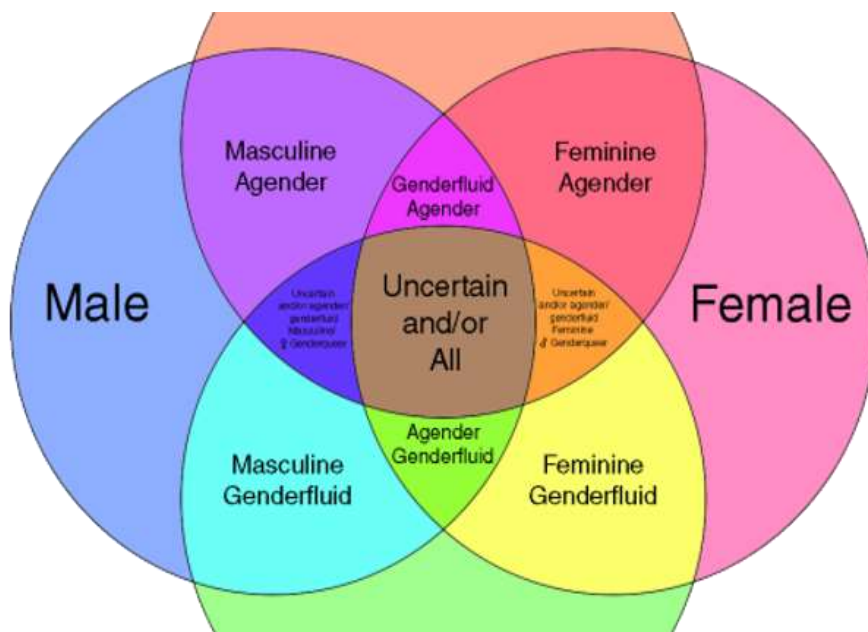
Masculine Agender

Genderfluid Agender

Feminine Agender

Male

Uncertain and/or agender/ genderfluid Masculine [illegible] Genderqueer

Uncertain and/or All

Uncertain and/or agender/ genderfluid Feminine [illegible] Genderqueer

Female

Agender Genderfluid

Masculine Genderfluid

Feminine Genderfluid